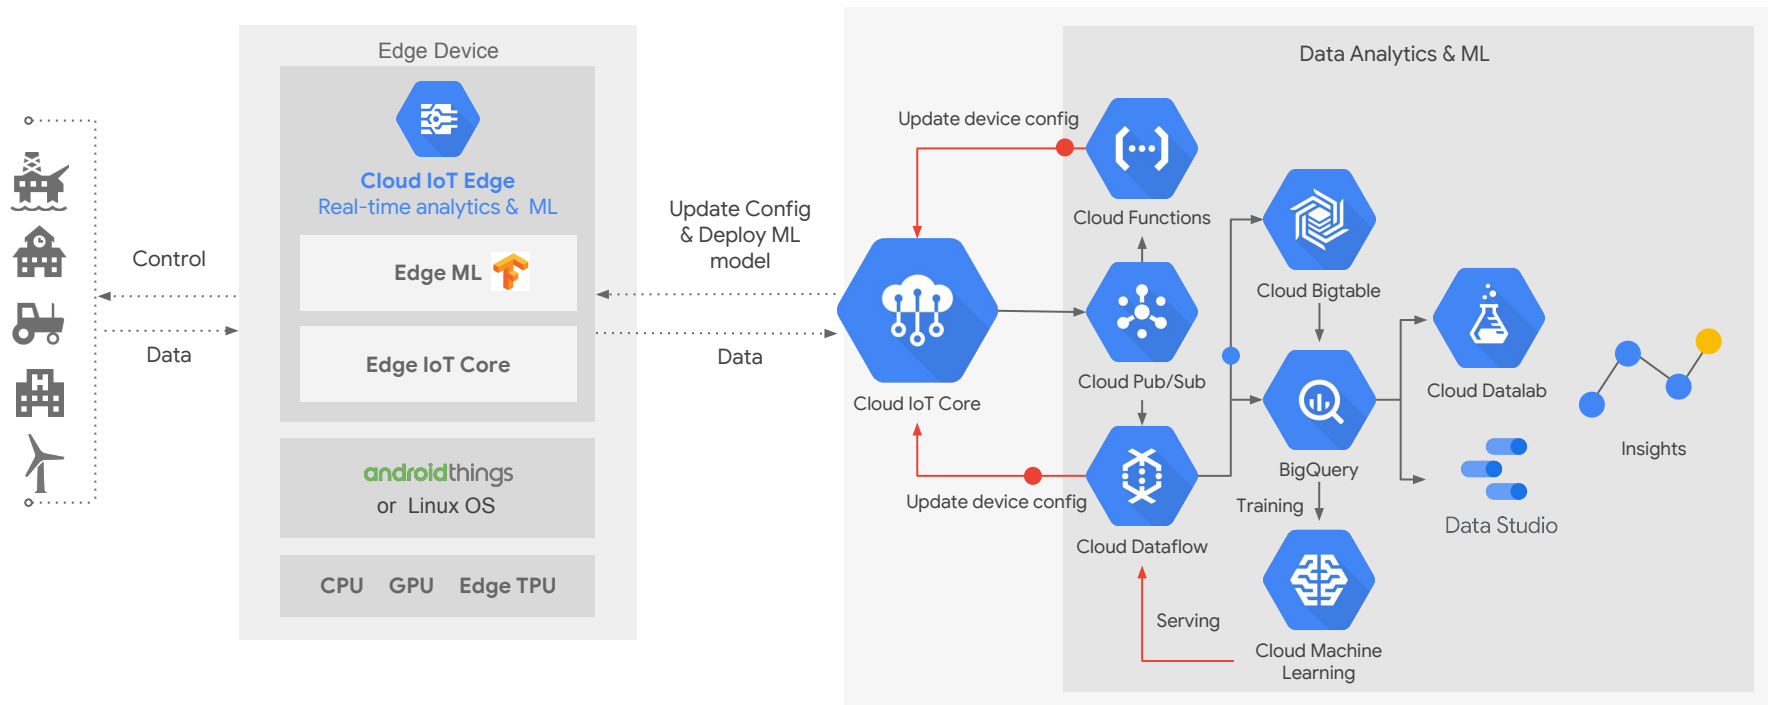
Control

Data

Edge Device

Cloud IoT Edge
Real-time analytics & ML

Edge ML

Edge IoT Core

androidthings
or Linux OS

CPU GPU Edge TPU

Update Config & Deploy ML model

Data

Data Analytics & ML

Update device config

Cloud IoT Core

Update device config

Cloud Functions

Cloud Pub/Sub

Cloud Dataflow

Serving

Cloud Bigtable

BigQuery

Training

Cloud Machine Learning

Cloud Datalab

Data Studio

Insights